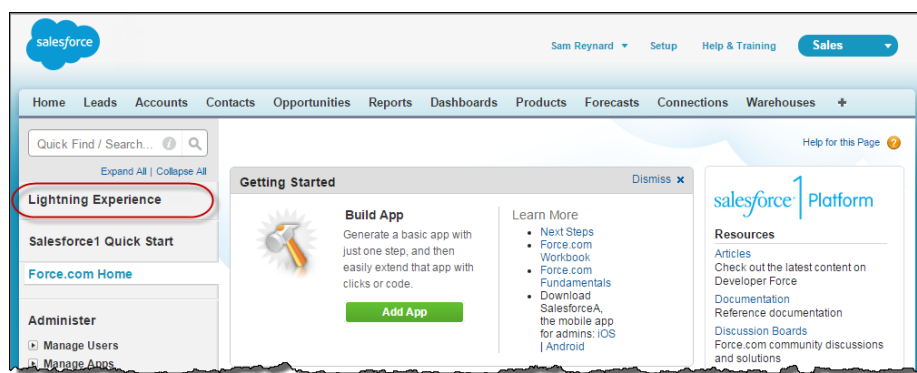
salesforce

Sam Reynard ▾ Setup Help & Training Sales

Home Leads Accounts Contacts Opportunities Reports Dashboards Products Forecasts Connections Warehouses +

Quick Find / Search...

Expand All | Collapse All

Lightning Experience

Salesforce1 Quick Start

Force.com Home

Administer

Manage Users

Manage Apps

Help for this Page

Getting Started

Dismiss ×

Build App

Generate a basic app with just one step, and then easily extend that app with clicks or code.

Add App

Learn More

- Next Steps
- Force.com Workbook
- Force.com Fundamentals
- Download SalesforceA, the mobile app for admins: iOS | Android

salesforce Platform

Resources

Articles
Check out the latest content on Developer Force

Documentation
Reference documentation

Discussion Boards
Force.com community discussions and solutions